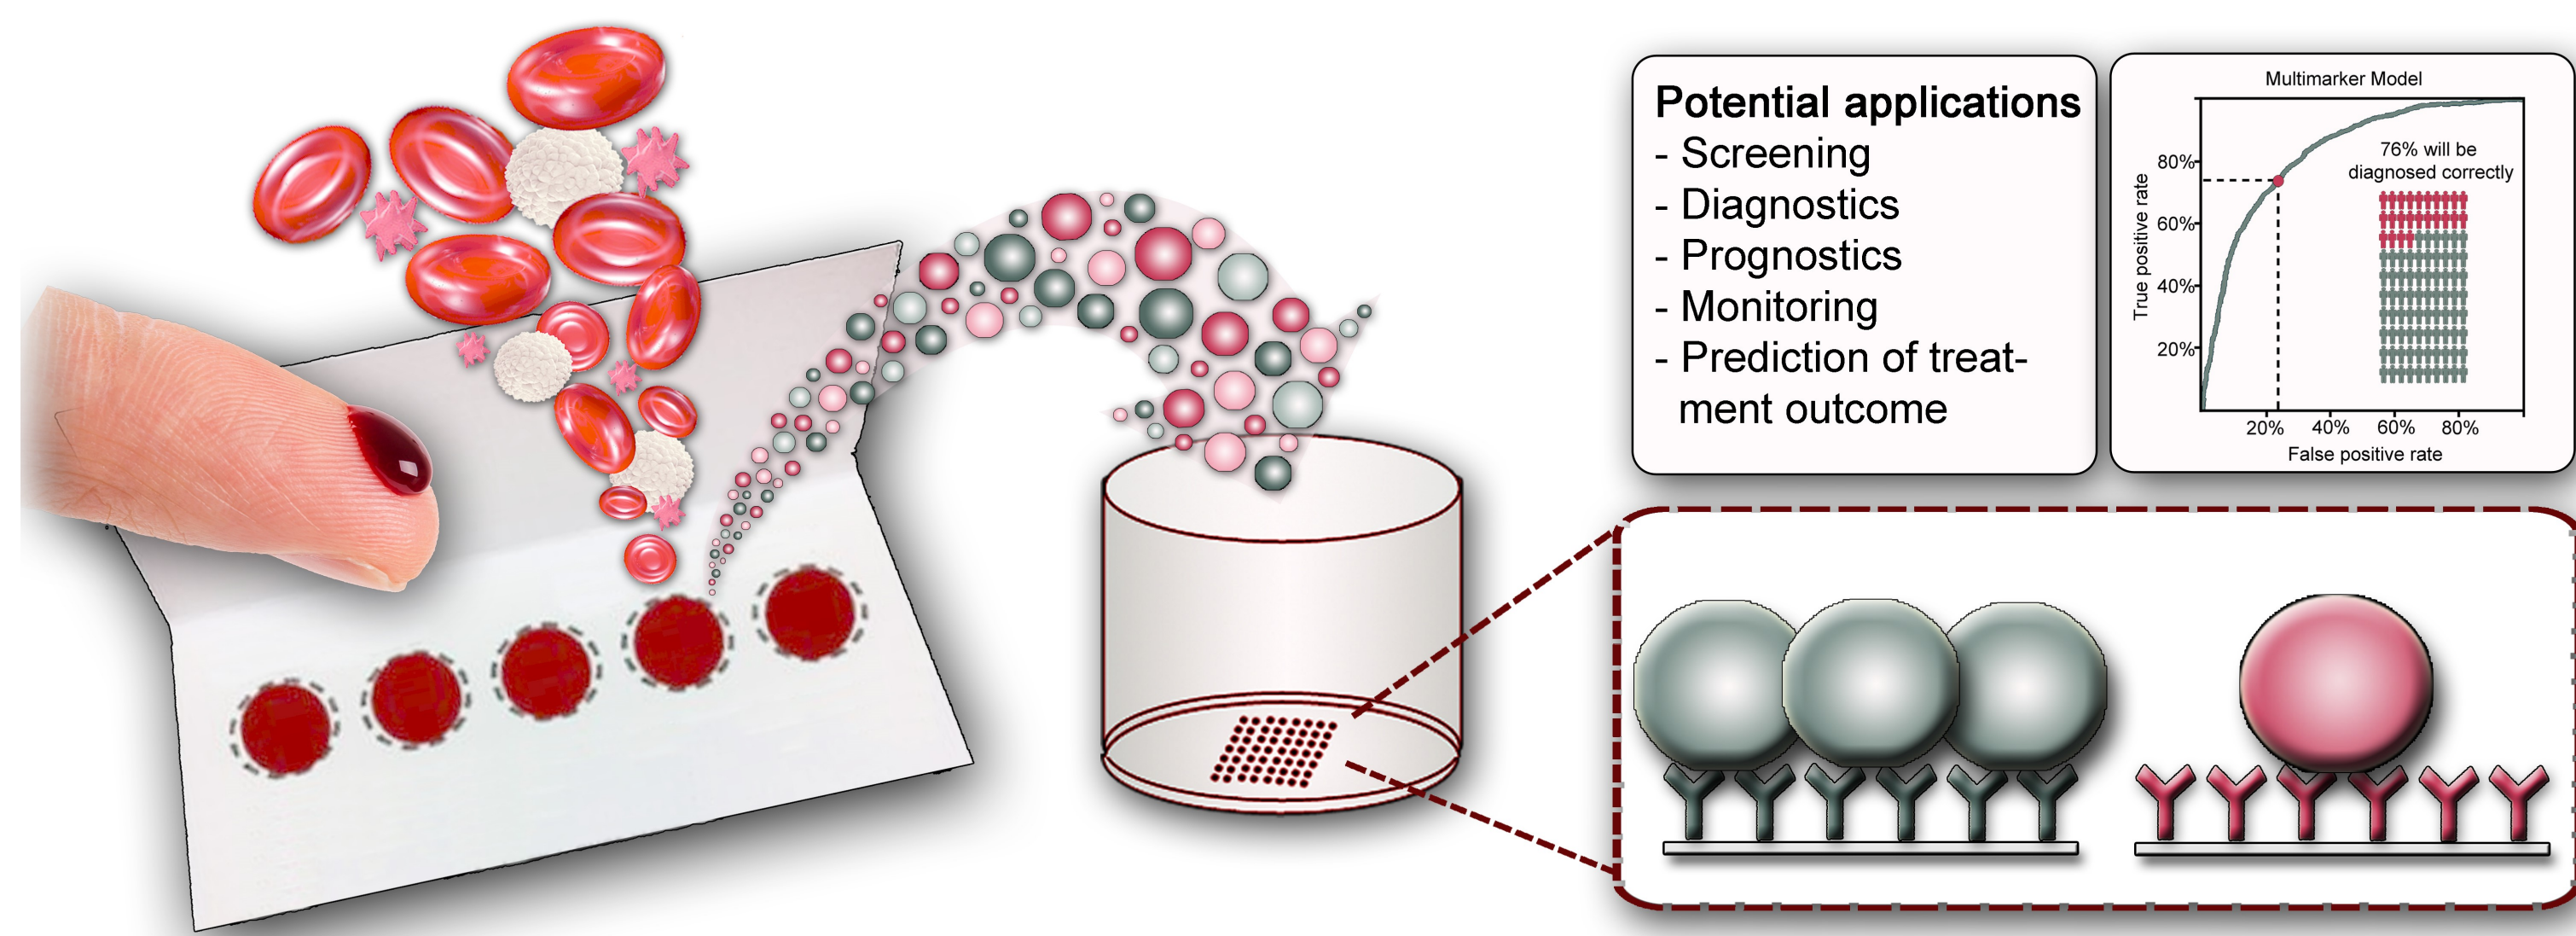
Potential applications
- Screening
- Diagnostics
- Prognostics
- Monitoring
- Prediction of treatment outcome

Multimarker Model

76% will be diagnosed correctly

True positive rate

80%
60%
40%
20%

20%
40%
60%
80%

False positive rate